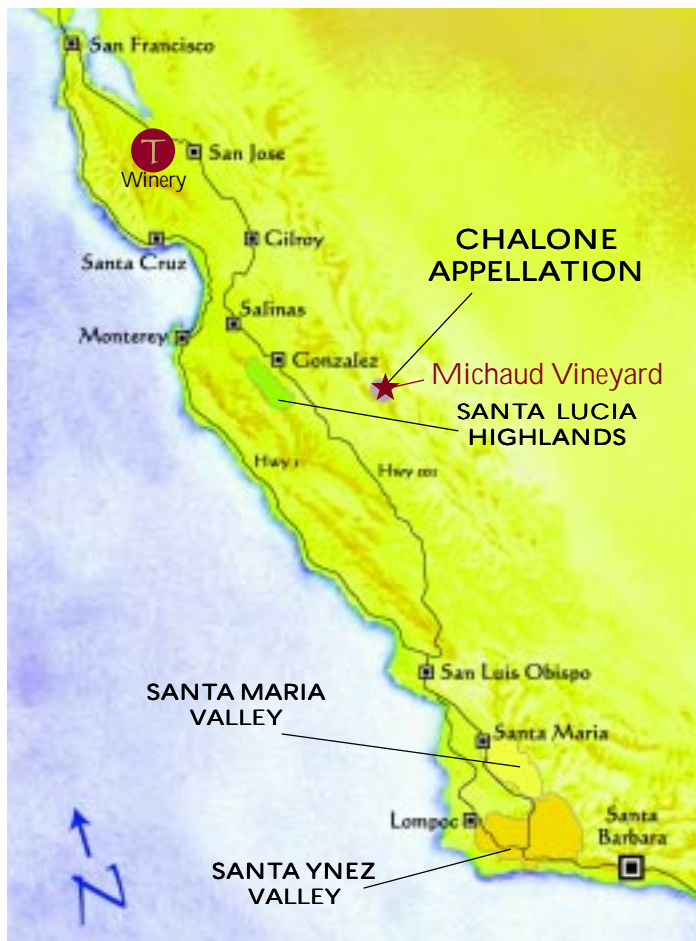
San Francisco

T
Winery

San Jose

Gilroy

Santa Cruz

CHALONE APPELLATION

Salinas

Monterey

Gonzalez

Michaud Vineyard

SANTA LUCIA HIGHLANDS

Hwy 1

Hwy 101

San Luis Obispo

SANTA MARIA VALLEY

Santa Maria

Lompoc

Santa Barbara

SANTA YNEZ VALLEY

N